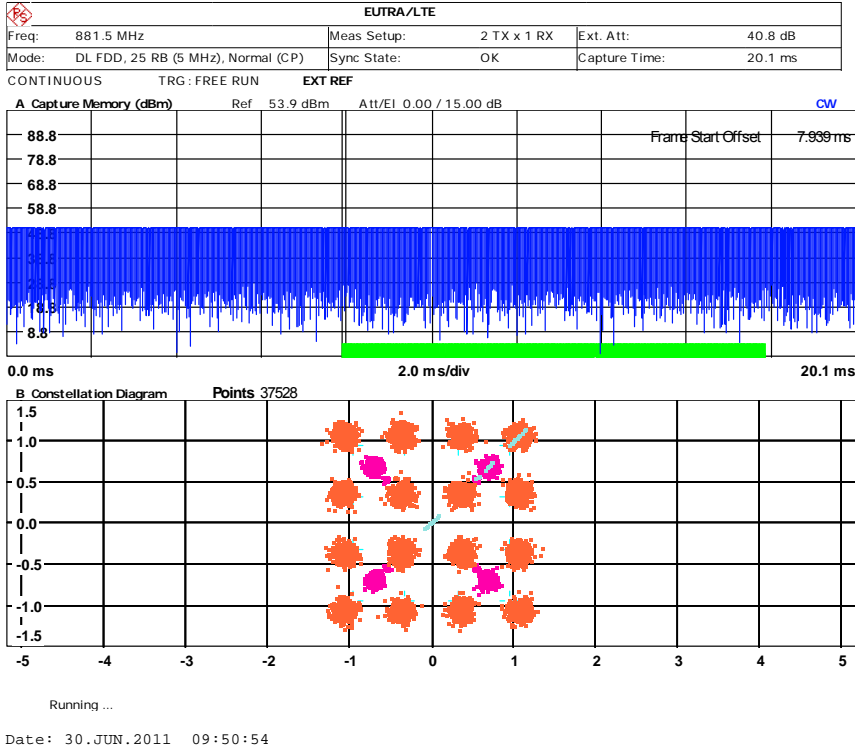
EUTRA/LTE

| Freq: | 881.5 MHz | Meas Setup: | 2 TX x 1 RX | Ext. Att: | 40.8 dB |
|---|---|---|---|---|---|
| Mode: | DL FDD, 25 RB (5 MHz), Normal (CP) | Sync State: | OK | Capture Time: | 20.1 ms |

CONTINUOUS TRG: FREE RUN EXT REF

A Capture Memory (dBm) Ref 53.9 dBm Att/El 0.00 / 15.00 dB CW

Frame Start Offset 7.939 ms

88.8
78.8
68.8
58.8
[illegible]
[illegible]
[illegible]
18.8
8.8

0.0 ms 2.0 ms/div 20.1 ms

B Constellation Diagram Points 37528

1.5
1.0
0.5
0.0
-0.5
-1.0
-1.5

-5 -4 -3 -2 -1 0 1 2 3 4 5

Running ...

Date: 30.JUN.2011 09:50:54